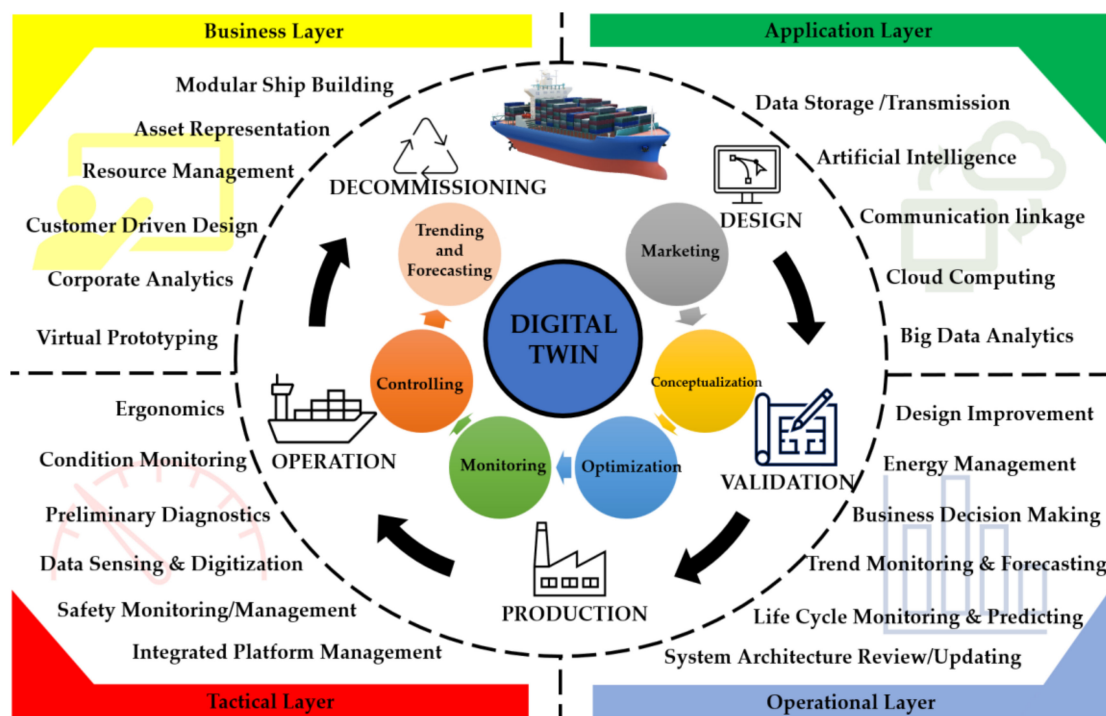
Business Layer

Modular Ship Building
Asset Representation
Resource Management
Customer Driven Design
Corporate Analytics
Virtual Prototyping

Application Layer

Data Storage /Transmission
Artificial Intelligence
Communication linkage
Cloud Computing
Big Data Analytics

DECOMMISSIONING
DESIGN
VALIDATION
PRODUCTION
OPERATION

Trending and Forecasting
Marketing
DIGITAL TWIN
Conceptualization
Optimization
Monitoring
Controlling

Ergonomics
Condition Monitoring
Preliminary Diagnostics
Data Sensing & Digitization
Safety Monitoring/Management
Integrated Platform Management

Tactical Layer

Design Improvement
Energy Management
Business Decision Making
Trend Monitoring & Forecasting
Life Cycle Monitoring & Predicting
System Architecture Review/Updating

Operational Layer